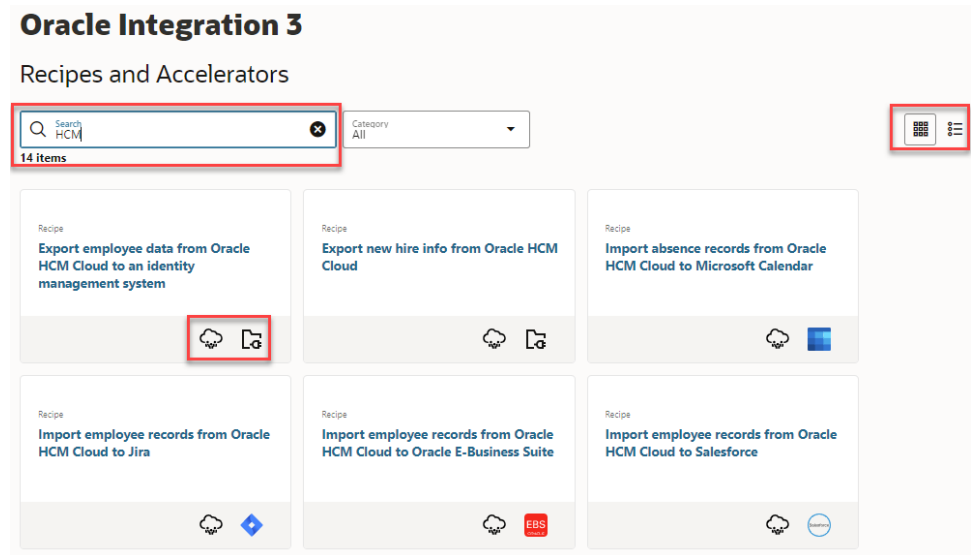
Oracle Integration 3

Recipes and Accelerators

Search
HCM

14 items

Category
All

Recipe
Export employee data from Oracle HCM Cloud to an identity management system

Recipe
Export new hire info from Oracle HCM Cloud

Recipe
Import absence records from Oracle HCM Cloud to Microsoft Calendar

Recipe
Import employee records from Oracle HCM Cloud to Jira

Recipe
Import employee records from Oracle HCM Cloud to Oracle E-Business Suite

EBS

Recipe
Import employee records from Oracle HCM Cloud to Salesforce

Salesforce